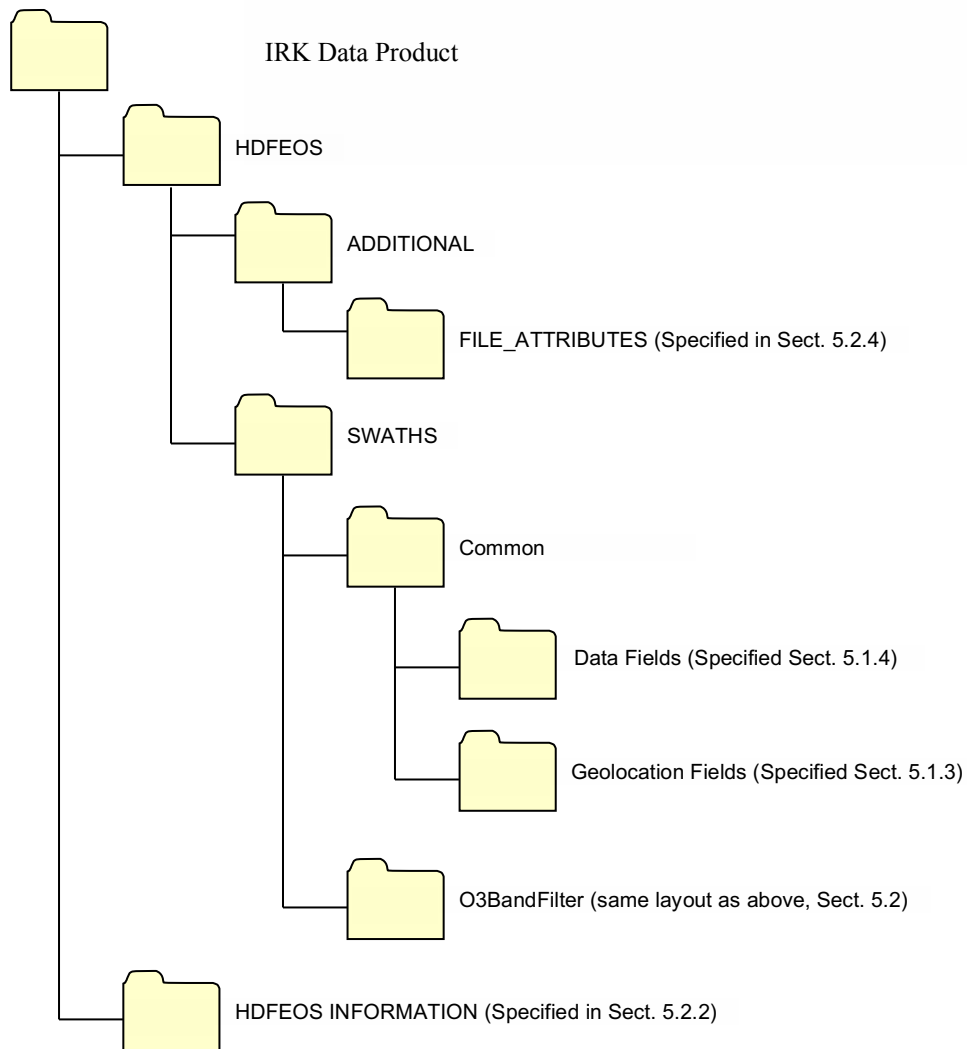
IRK Data Product

HDFEOS

ADDITIONAL

FILE_ATTRIBUTES (Specified in Sect. 5.2.4)

SWATHS

Common

Data Fields (Specified Sect. 5.1.4)

Geolocation Fields (Specified Sect. 5.1.3)

O3BandFilter (same layout as above, Sect. 5.2)

HDFEOS INFORMATION (Specified in Sect. 5.2.2)